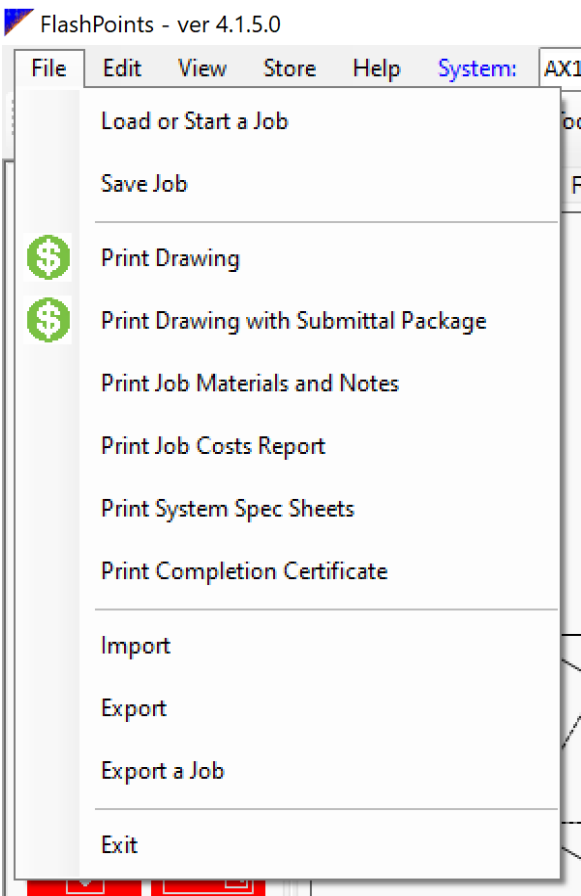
FlashPoints - ver 4.1.5.0

File Edit View Store Help System: AX1

Load or Start a Job

Save Job

Print Drawing

Print Drawing with Submittal Package

Print Job Materials and Notes

Print Job Costs Report

Print System Spec Sheets

Print Completion Certificate

Import

Export

Export a Job

Exit